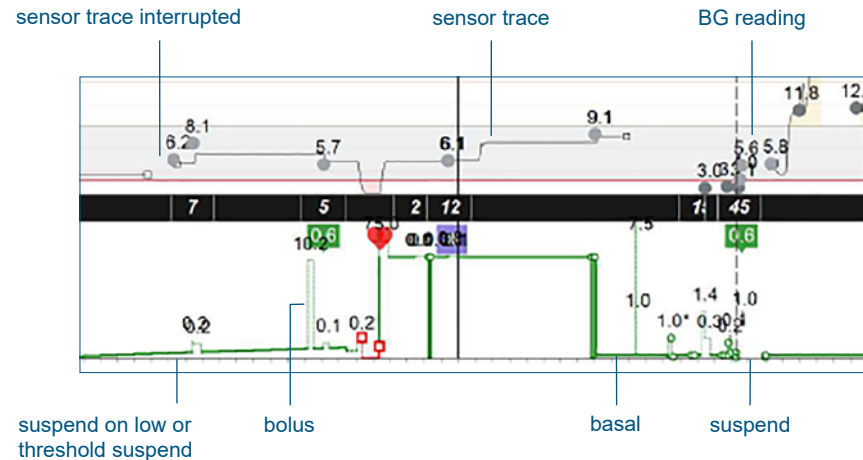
sensor trace interrupted

sensor trace

BG reading

8.1
6.2
5.7
6.1
9.1
11.8
12.
5.6
5.8
3.0
3.1
1
7
5
2
12
1:
45
0.6
10.2
7.5
0.6
1.0
1.4
1.0
1.0*
0.3
0.2
0.2
0.1
0.2

suspend on low or threshold suspend

bolus

basal

suspend